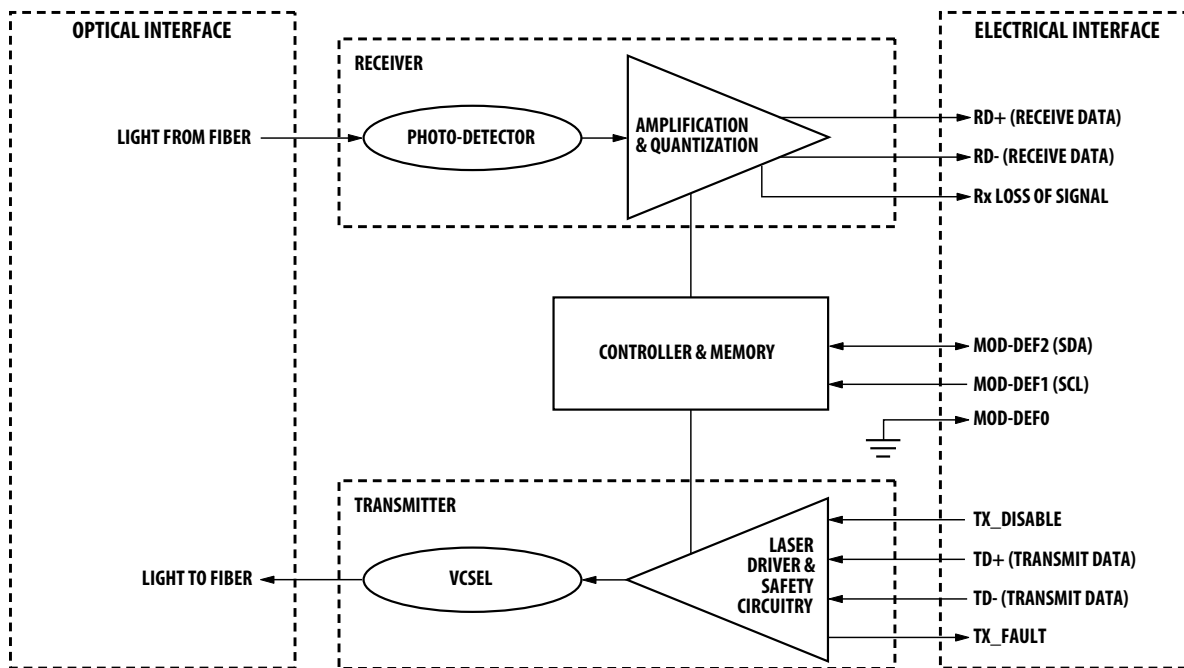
OPTICAL INTERFACE

ELECTRICAL INTERFACE

RECEIVER

LIGHT FROM FIBER

PHOTO-DETECTOR

AMPLIFICATION & QUANTIZATION

RD+ (RECEIVE DATA)

RD- (RECEIVE DATA)

Rx LOSS OF SIGNAL

CONTROLLER & MEMORY

MOD-DEF2 (SDA)

MOD-DEF1 (SCL)

MOD-DEF0

TRANSMITTER

TX_DISABLE

TD+ (TRANSMIT DATA)

LIGHT TO FIBER

VCSEL

LASER DRIVER & SAFETY CIRCUITRY

TD- (TRANSMIT DATA)

TX_FAULT